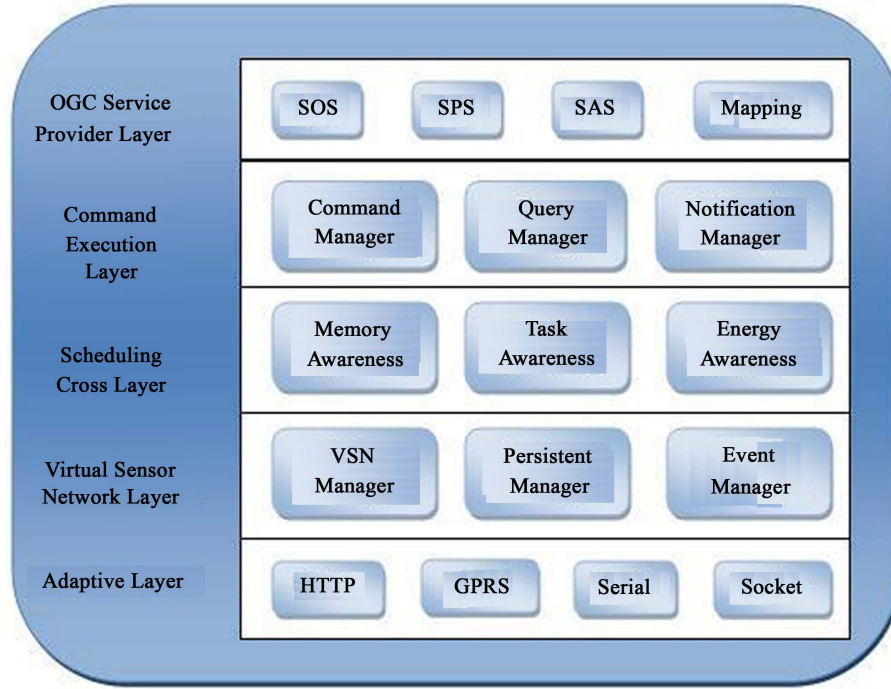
OGC Service Provider Layer

SOS

SPS

SAS

Mapping

Command Execution Layer

Command Manager

Query Manager

Notification Manager

Scheduling Cross Layer

Memory Awareness

Task Awareness

Energy Awareness

Virtual Sensor Network Layer

VSN Manager

Persistent Manager

Event Manager

Adaptive Layer

HTTP

GPRS

Serial

Socket